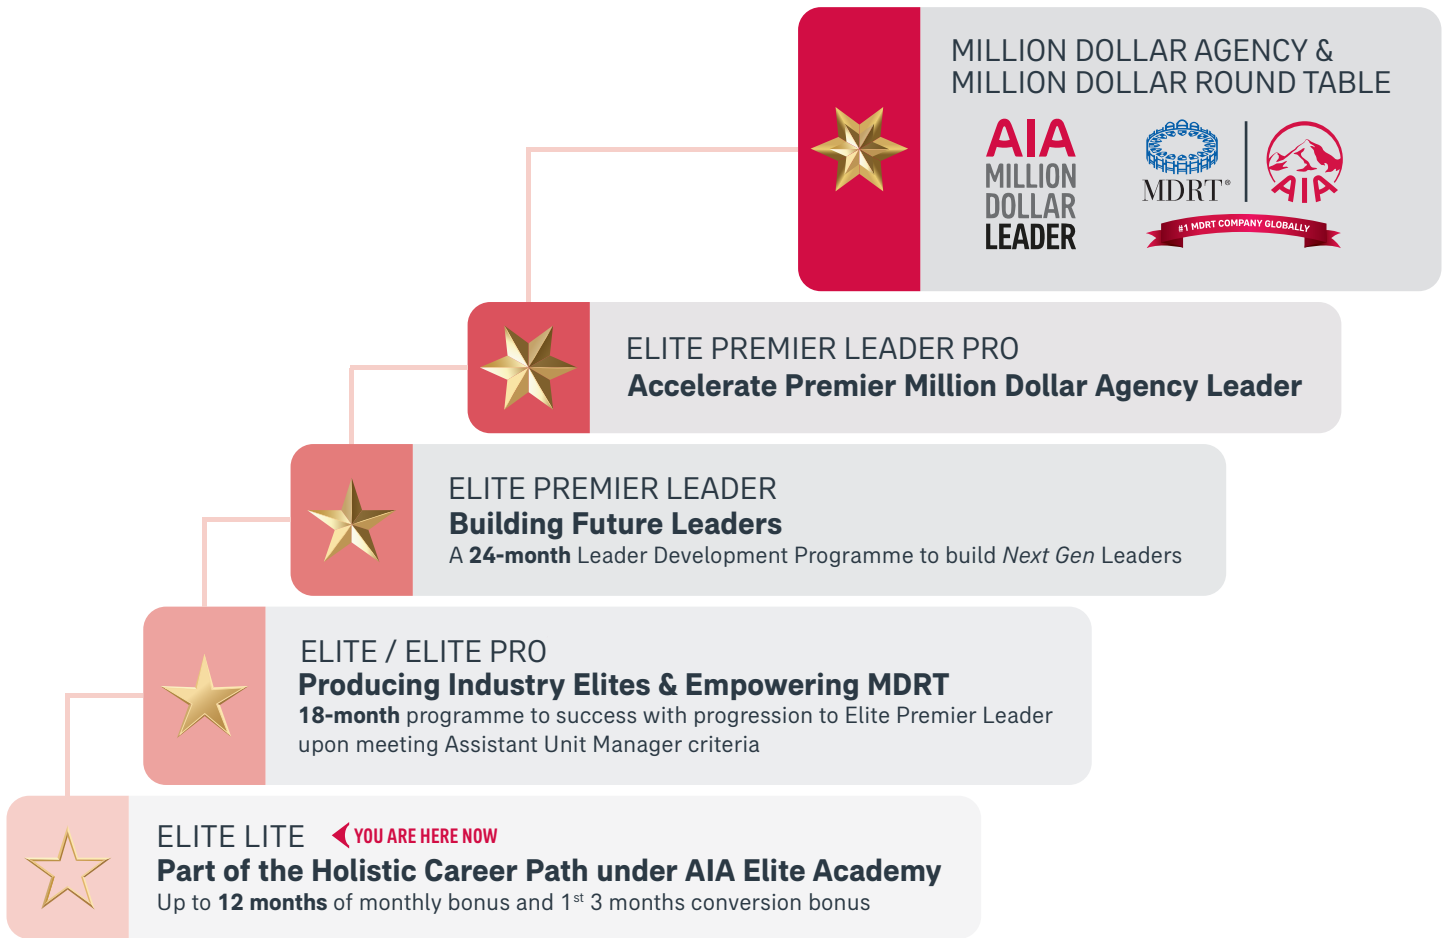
MILLION DOLLAR AGENCY &
MILLION DOLLAR ROUND TABLE

AIA
MILLION
DOLLAR
LEADER

MDRT®

AIA

#1 MDRT COMPANY GLOBALLY

ELITE PREMIER LEADER PRO
Accelerate Premier Million Dollar Agency Leader

ELITE PREMIER LEADER
Building Future Leaders
A 24-month Leader Development Programme to build Next Gen Leaders

ELITE / ELITE PRO
Producing Industry Elites & Empowering MDRT
18-month programme to success with progression to Elite Premier Leader upon meeting Assistant Unit Manager criteria

ELITE LITE YOU ARE HERE NOW
Part of the Holistic Career Path under AIA Elite Academy
Up to 12 months of monthly bonus and 1$^{st}$ 3 months conversion bonus